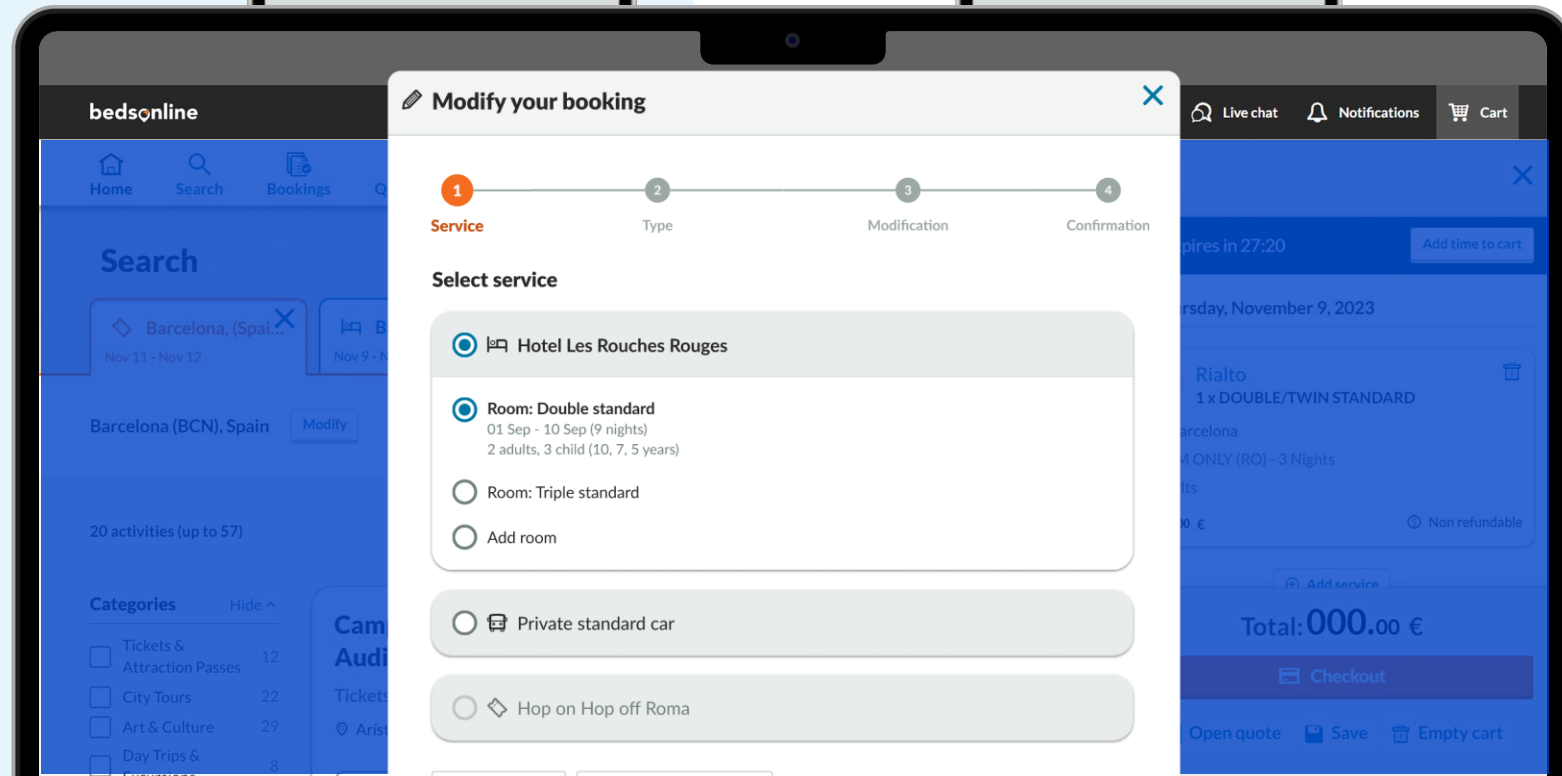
bedsonline

Modify your booking

Live chat Notifications Cart

Home Search Bookings Q

1 Service
2 Type
3 Modification
4 Confirmation

Search

Barcelona, (Spai...
Nov 11 - Nov 12

B
Nov 9 - N

Barcelona (BCN), Spain Modify

20 activities (up to 57)

Categories Hide

Tickets & Attraction Passes 12
City Tours 22
Art & Culture 29
Day Trips & 8

Cam
Audi
Tickets
Arist

Select service

Hotel Les Rouches Rouges

Room: Double standard
01 Sep - 10 Sep (9 nights)
2 adults, 3 child (10, 7, 5 years)

Room: Triple standard

Add room

Private standard car

Hop on Hop off Roma

pires in 27:20 Add time to cart

rsday, November 9, 2023

Rialto
1 x DOUBLE/TWIN STANDARD
arcelona
M ONLY (RO) - 3 Nights
lts
0 €
Non refundable

Add service

Total: 000.00 €

Checkout

Open quote Save Empty cart